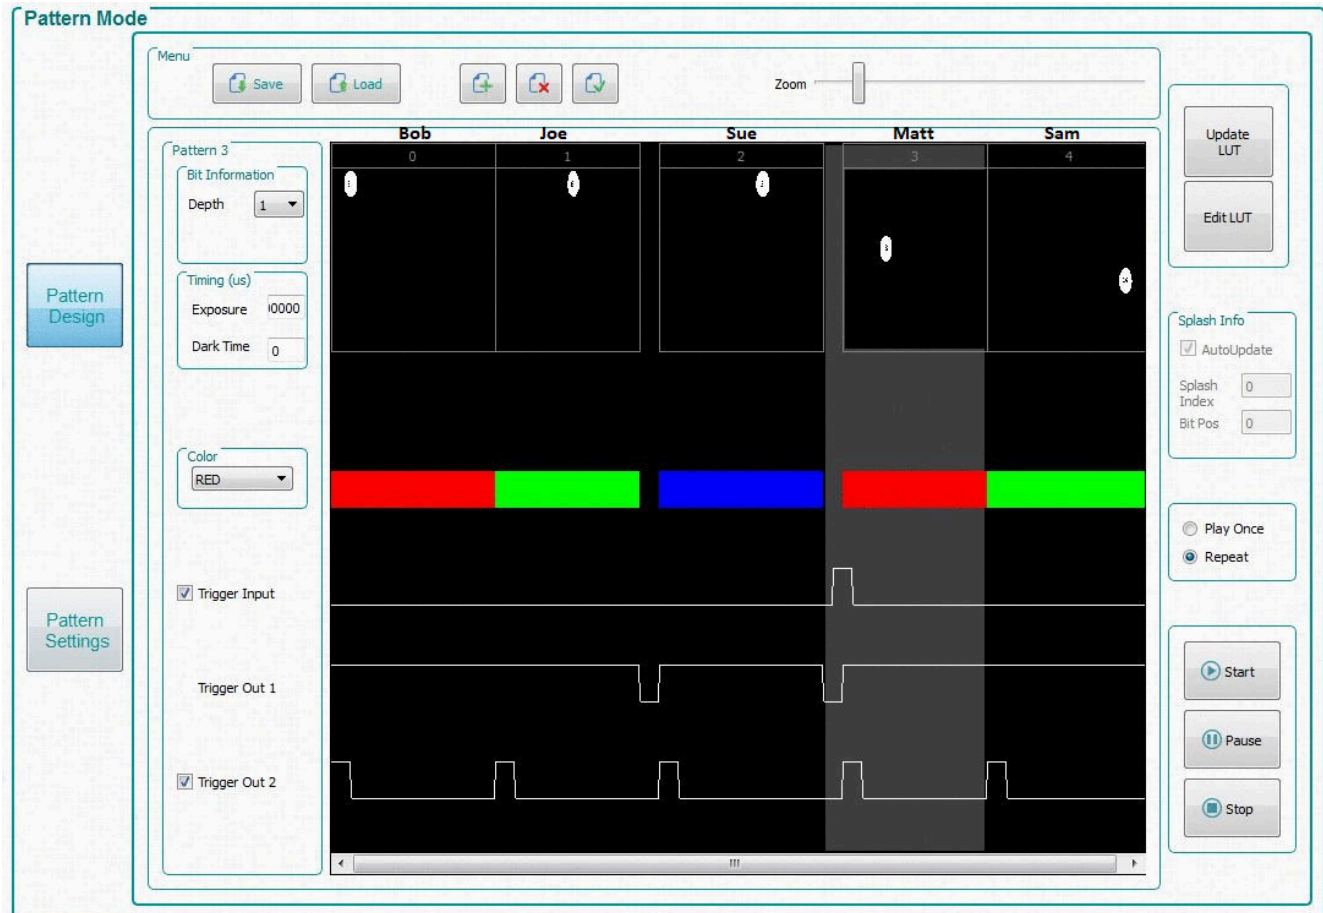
Pattern Mode

Pattern Design

Pattern Settings

Menu

Save

Load

Zoom

Update LUT

Edit LUT

Pattern 3

Bit Information

Depth 1

Timing (us)

Exposure 00000

Dark Time 0

Color

RED

Trigger Input

Trigger Out 1

Trigger Out 2

Bob

Joe

Sue

Matt

Sam

0

1

2

3

4

Splash Info

AutoUpdate

Splash Index 0

Bit Pos 0

Play Once

Repeat

Start

Pause

Stop